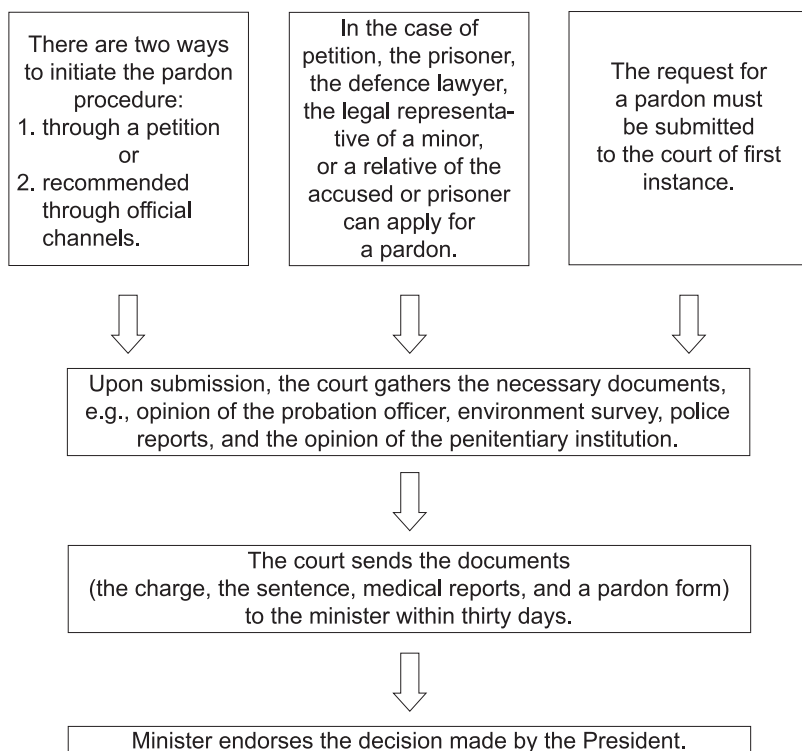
There are two ways to initiate the pardon procedure:
1. through a petition
or
2. recommended through official channels.

In the case of petition, the prisoner, the defence lawyer, the legal representative of a minor, or a relative of the accused or prisoner can apply for a pardon.

The request for a pardon must be submitted to the court of first instance.

Upon submission, the court gathers the necessary documents, e.g., opinion of the probation officer, environment survey, police reports, and the opinion of the penitentiary institution.

The court sends the documents (the charge, the sentence, medical reports, and a pardon form) to the minister within thirty days.

Minister endorses the decision made by the President.